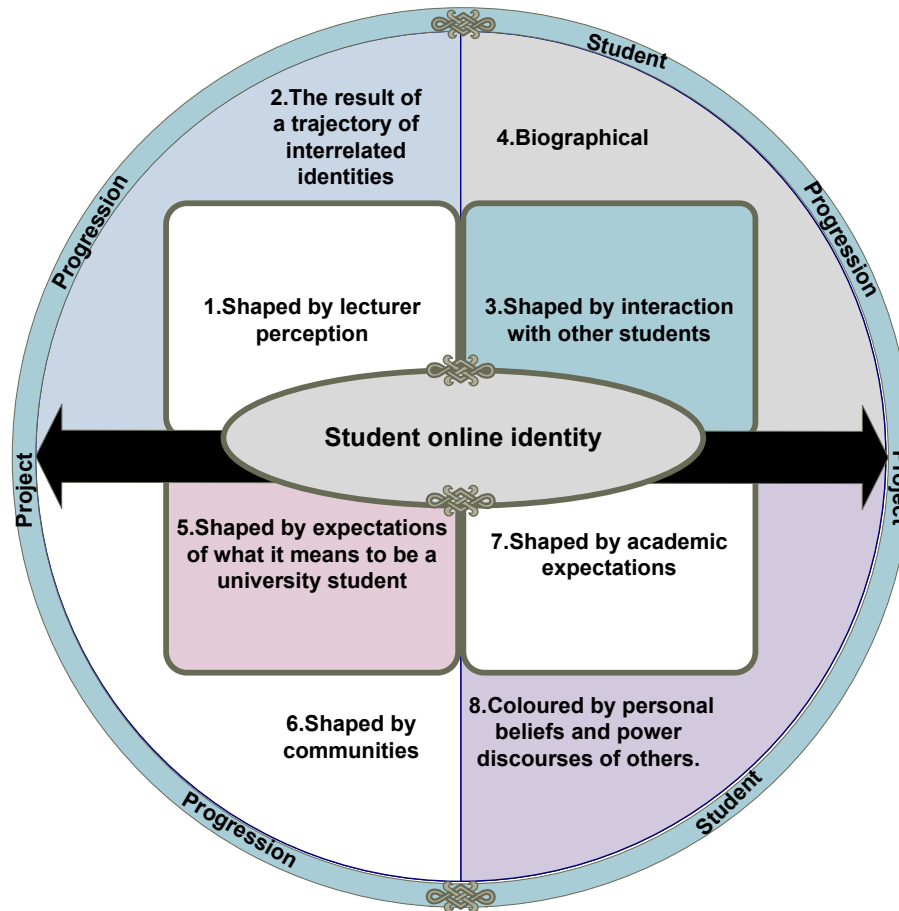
Student

2.The result of a trajectory of interrelated identities

4.Biographical

Progression

Progression

1.Shaped by lecturer perception

3.Shaped by interaction with other students

Project

Student online identity

Project

5.Shaped by expectations of what it means to be a university student

7.Shaped by academic expectations

6.Shaped by communities

8.Coloured by personal beliefs and power discourses of others.

Progression

Student